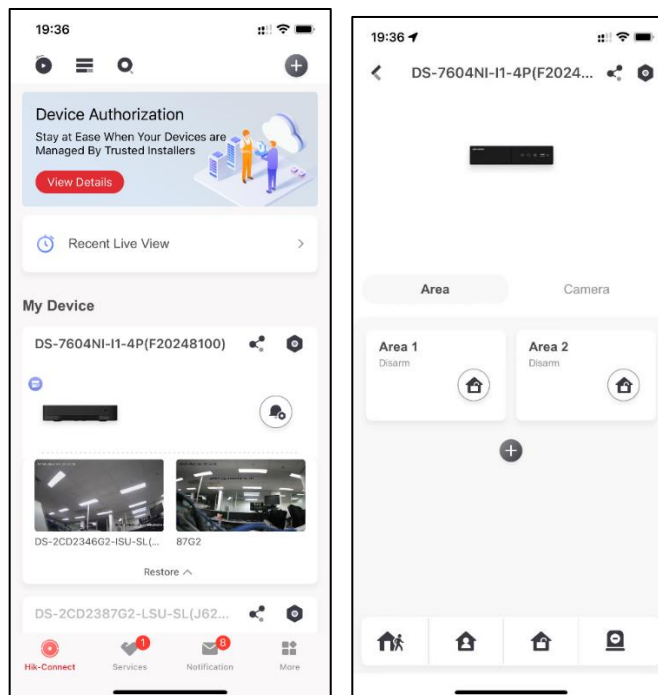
19:36

Device Authorization

Stay at Ease When Your Devices are Managed By Trusted Installers

View Details

Recent Live View

My Device

DS-7604NI-I1-4P(F20248100)

DS-2CD2346G2-ISU-SL(...

87G2

Restore

DS-2CD2387G2-LSU-SL(J62...

Hik-Connect

1

Services

8

Notification

More

19:36

DS-7604NI-I1-4P(F2024...

Area

Camera

Area 1

Disarm

Area 2

Disarm